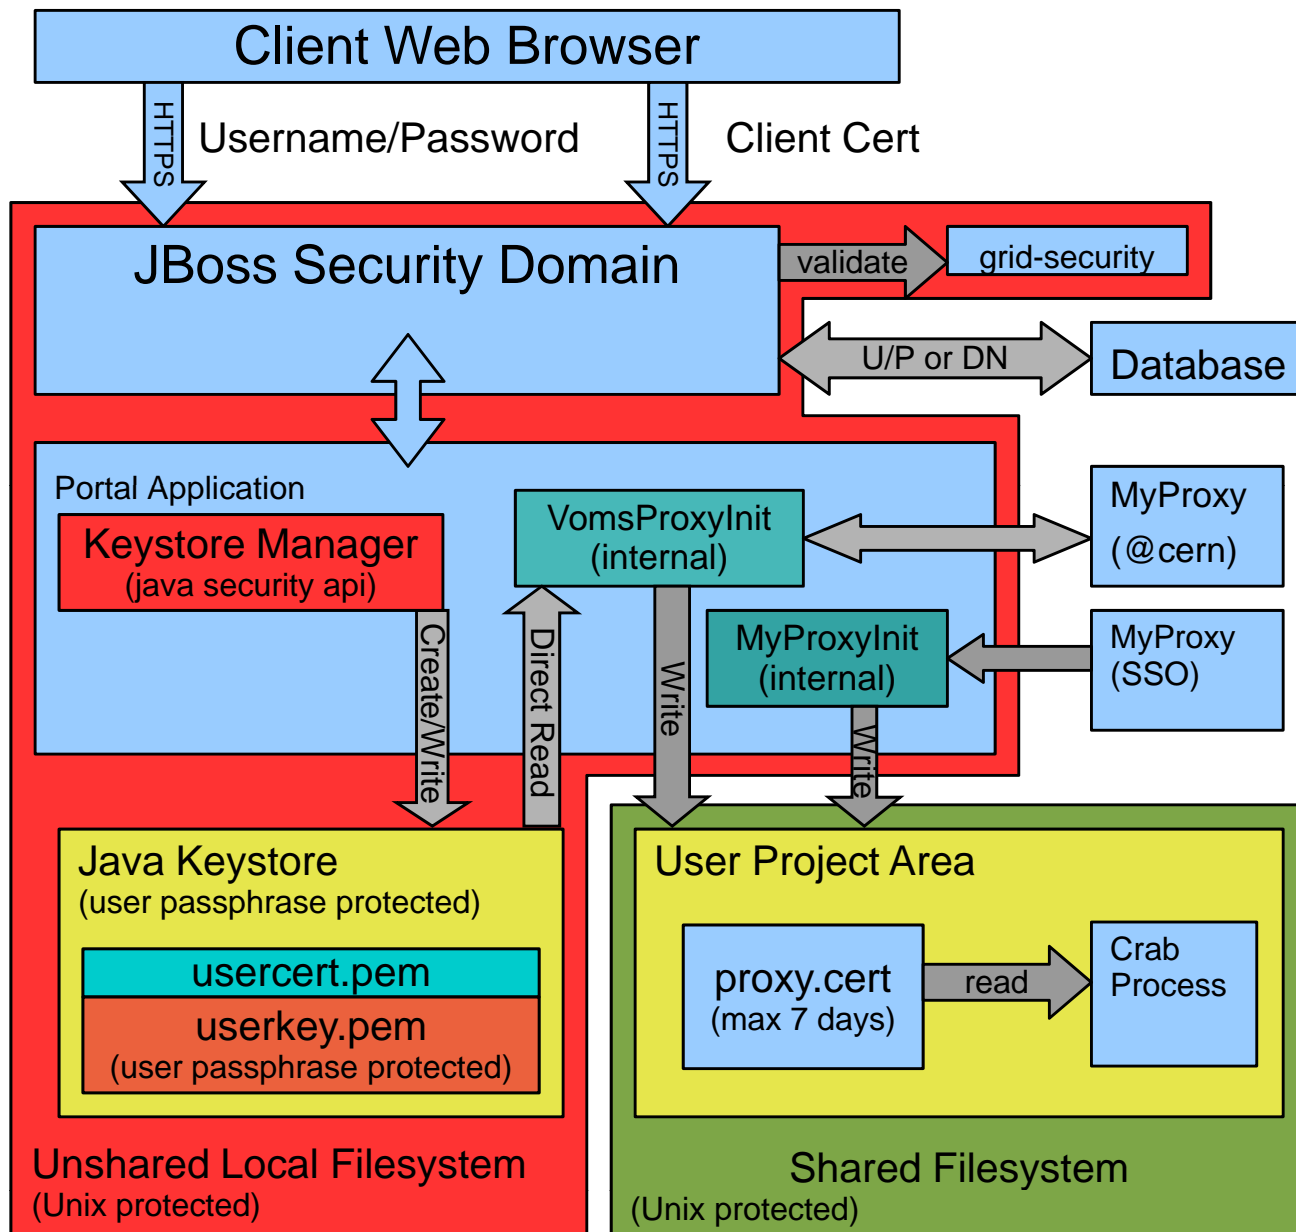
Client Web Browser

HTTPS

Username/Password

HTTPS

Client Cert

JBoss Security Domain

validate

grid-security

U/P or DN

Database

Portal Application

Keystore Manager
(java security api)

VomsProxyInit
(internal)

MyProxy
(@cern)

MyProxyInit
(internal)

MyProxy
(SSO)

Create/Write

Direct Read

Write

Write

Java Keystore
(user passphrase protected)

usercert.pem

userkey.pem
(user passphrase protected)

User Project Area

proxy.cert
(max 7 days)

read

Crab
Process

Unshared Local Filesystem
(Unix protected)

Shared Filesystem
(Unix protected)